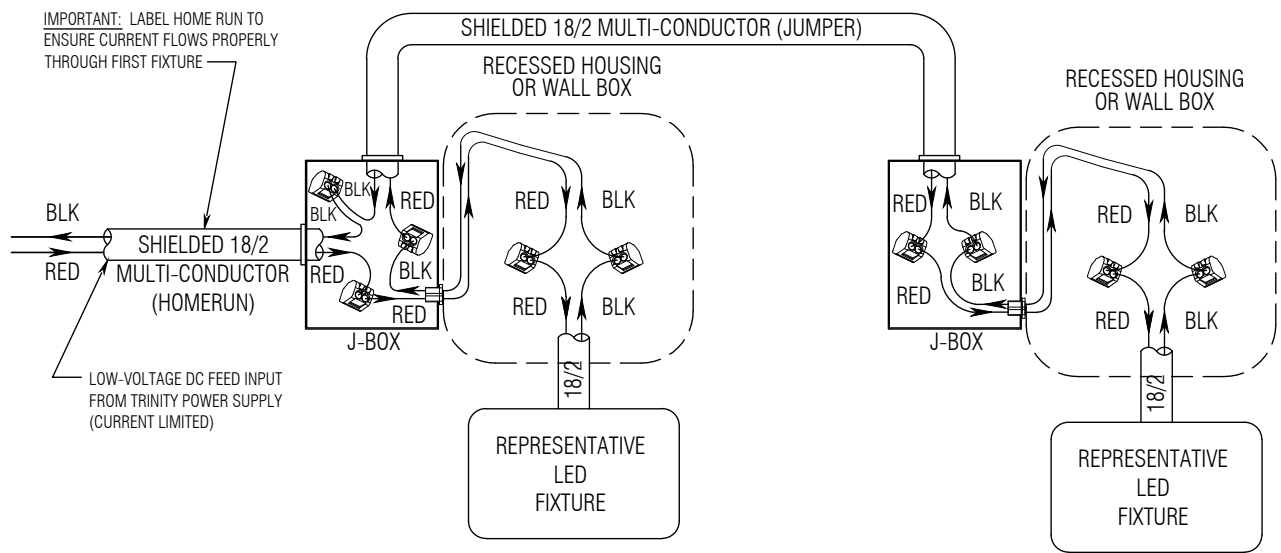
IMPORTANT: LABEL HOME RUN TO ENSURE CURRENT FLOWS PROPERLY THROUGH FIRST FIXTURE

SHIELDED 18/2 MULTI-CONDUCTOR (JUMPER)

RECESSED HOUSING OR WALL BOX

RECESSED HOUSING OR WALL BOX

BLK

RED

SHIELDED 18/2 MULTI-CONDUCTOR (HOMERUN)

BLK
BLK
RED
RED
BLK
RED

J-BOX

RED
BLK
RED
BLK

18/2

REPRESENTATIVE LED FIXTURE

LOW-VOLTAGE DC FEED INPUT FROM TRINITY POWER SUPPLY (CURRENT LIMITED)

RED
BLK
RED
BLK

J-BOX

RED
BLK
RED
BLK

18/2

REPRESENTATIVE LED FIXTURE